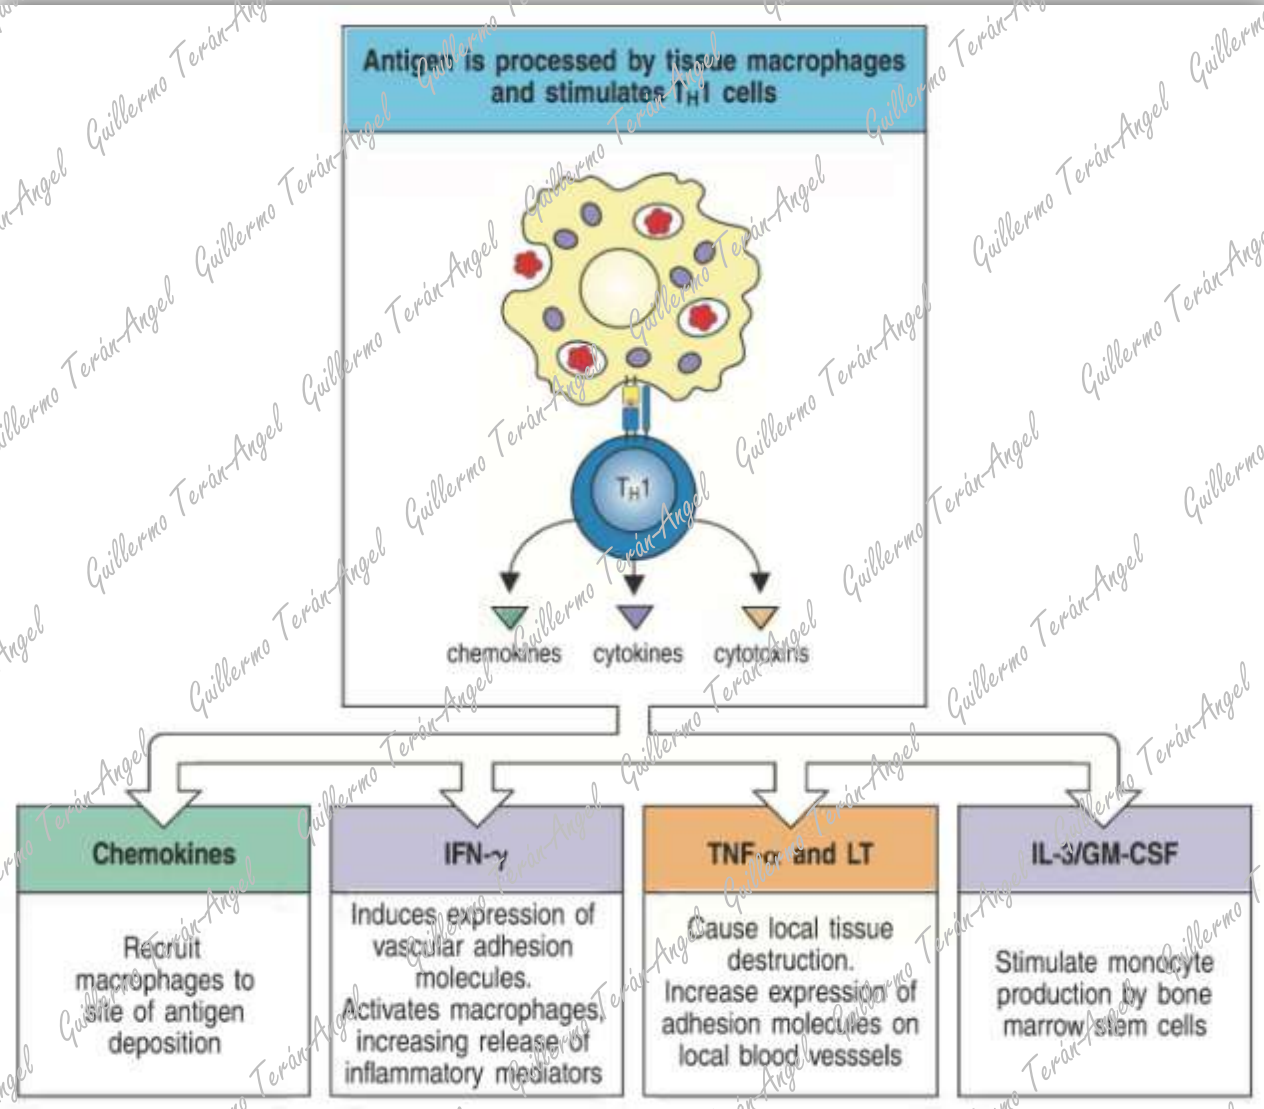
Antigen is processed by tissue macrophages and stimulates $T_H1$ cells

$T_H1$

chemokines cytokines cytotoxins

Chemokines

Recruit macrophages to site of antigen deposition

IFN-γ

Induces expression of vascular adhesion molecules. Activates macrophages, increasing release of inflammatory mediators

TNF-α and LT

Cause local tissue destruction. Increase expression of adhesion molecules on local blood vesssels

IL-3/GM-CSF

Stimulate monocyte production by bone marrow stem cells

Guillermo Terán-Angel